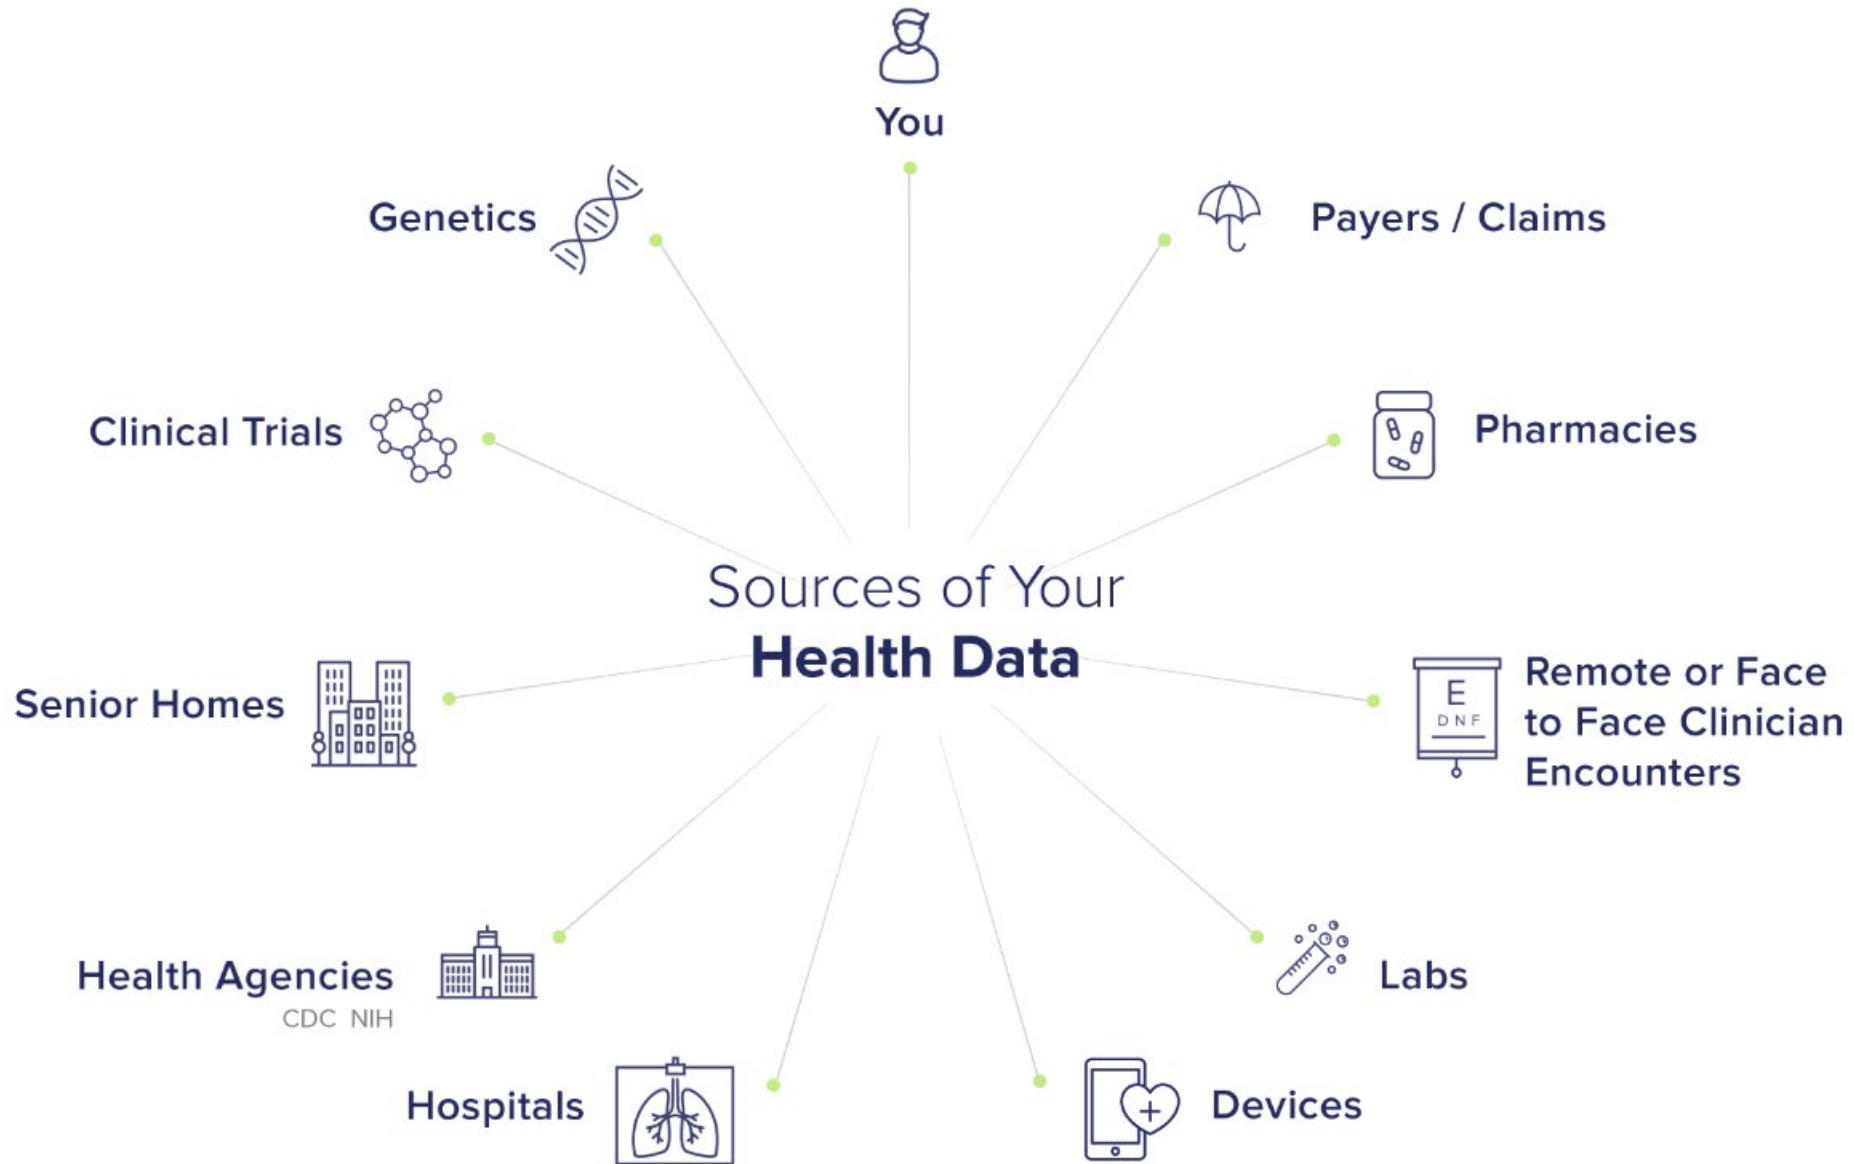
You

Genetics

Payers / Claims

Clinical Trials

Pharmacies

Sources of Your
Health Data

Senior Homes

E
DNF

Remote or Face to Face Clinician Encounters

Health Agencies
CDC NIH

Labs

Hospitals

Devices